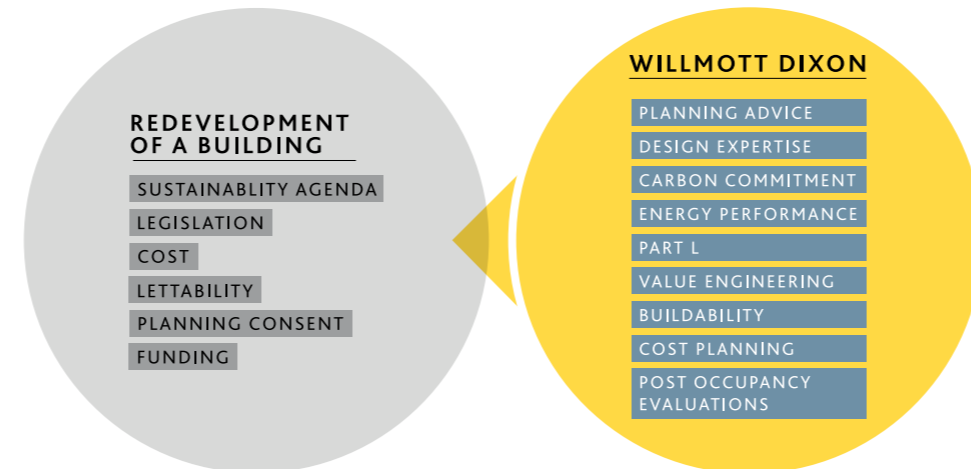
REDEVELOPMENT OF A BUILDING

SUSTAINABLITY AGENDA

LEGISLATION

COST

LETTABILITY

PLANNING CONSENT

FUNDING

WILLMOTT DIXON

PLANNING ADVICE

DESIGN EXPERTISE

CARBON COMMITMENT

ENERGY PERFORMANCE

PART L

VALUE ENGINEERING

BUILDABILITY

COST PLANNING

POST OCCUPANCY EVALUATIONS